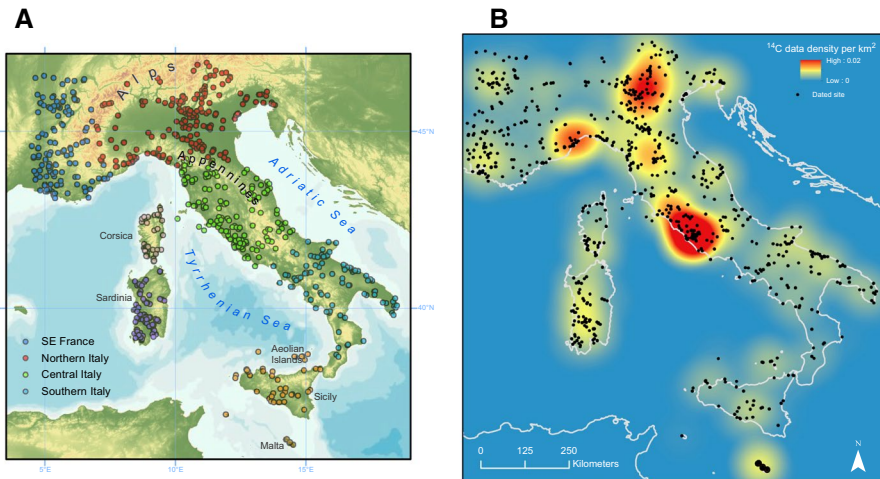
A

Alps

Appennines

Adriatic Sea

Tyrrhenian Sea

Corsica

Sardinia

Aeolian Islands

Sicily

Malta

SE France
Northern Italy
Central Italy
Southern Italy

45°N

40°N

5°E

10°E

15°E

B

$^{14}C$ data density per $km^2$

High : 0.02

Low : 0

Dated site

0 125 250 Kilometers

N